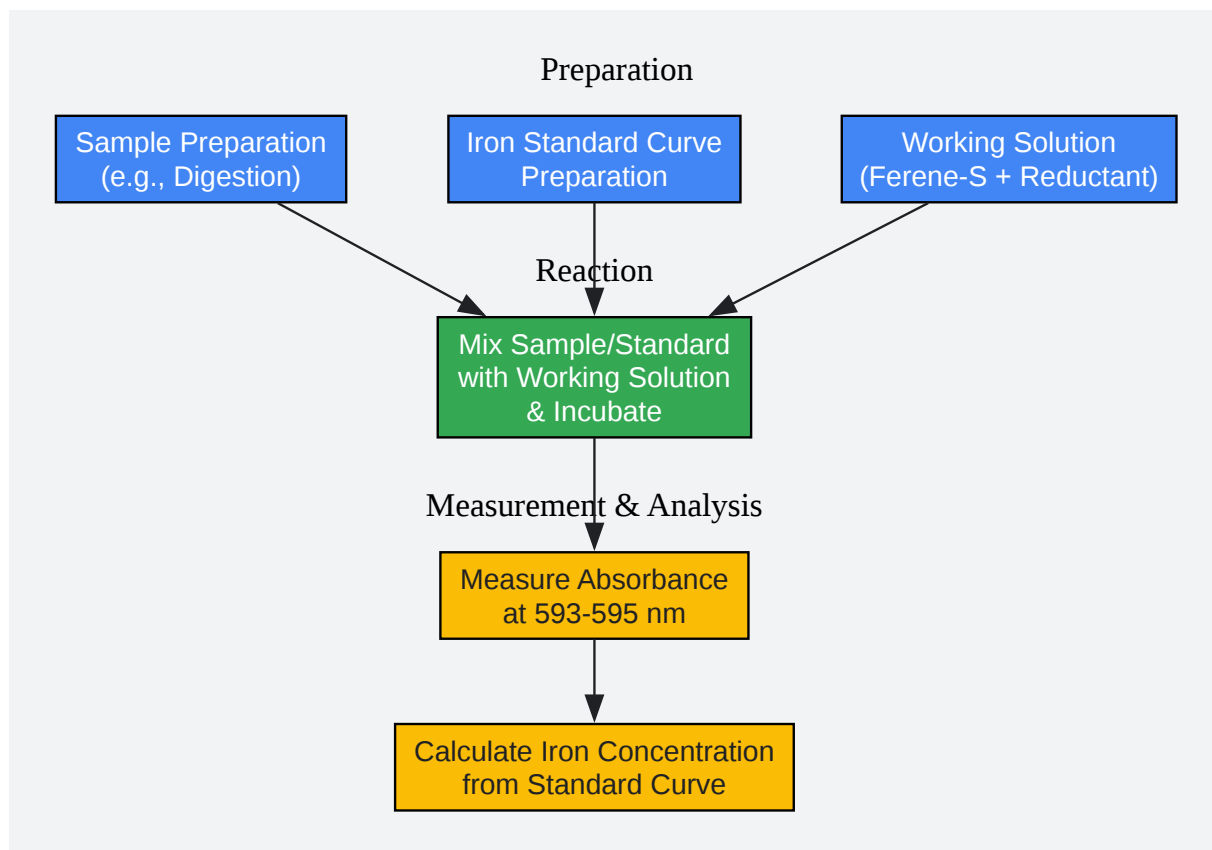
Preparation

Sample Preparation (e.g., Digestion)

Iron Standard Curve Preparation

Working Solution (Ferene-S + Reductant)

Reaction

Mix Sample/Standard with Working Solution & Incubate

Measurement & Analysis

Measure Absorbance at 593-595 nm

Calculate Iron Concentration from Standard Curve